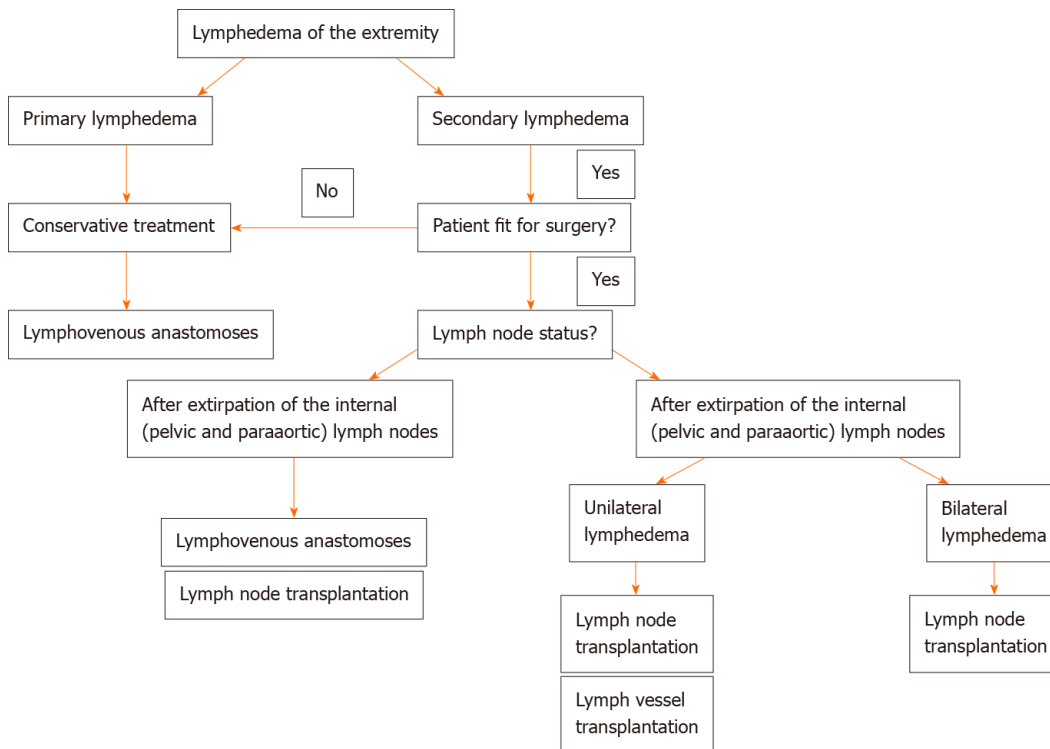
Lymphedema of the extremity

Primary lymphedema

Secondary lymphedema

Yes

No

Conservative treatment

Patient fit for surgery?

Yes

Lymphovenous anastomoses

Lymph node status?

After extirpation of the internal (pelvic and paraaortic) lymph nodes

After extirpation of the internal (pelvic and paraaortic) lymph nodes

Lymphovenous anastomoses

Lymph node transplantation

Unilateral lymphedema

Bilateral lymphedema

Lymph node transplantation

Lymph vessel transplantation

Lymph node transplantation